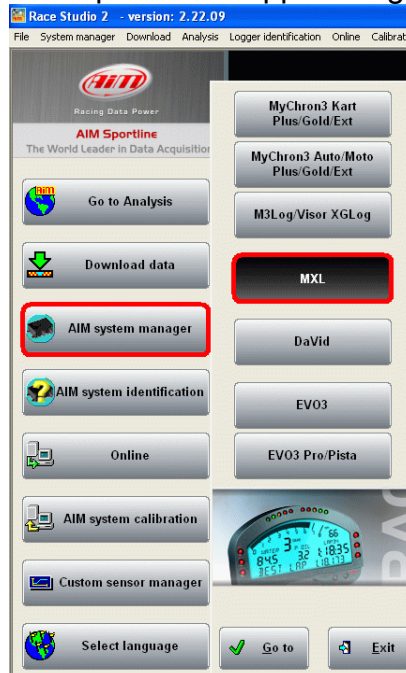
Race Studio 2 - version: 2.22.09

File System manager Download Analysis Logger identification Online Calibrat

AiM

Racing Data Power

AIM Sportline

The World Leader in Data Acquisition

Go to Analysis

Download data

AIM system manager

AIM system identification

Online

AIM system calibration

Custom sensor manager

Select language

MyChron3 Kart Plus/Gold/Ext

MyChron3 Auto/Moto Plus/Gold/Ext

M3Log/Visor XGLog

MXL

DaVid

EVO3

EVO3 Pro/Pista

Go to

Exit